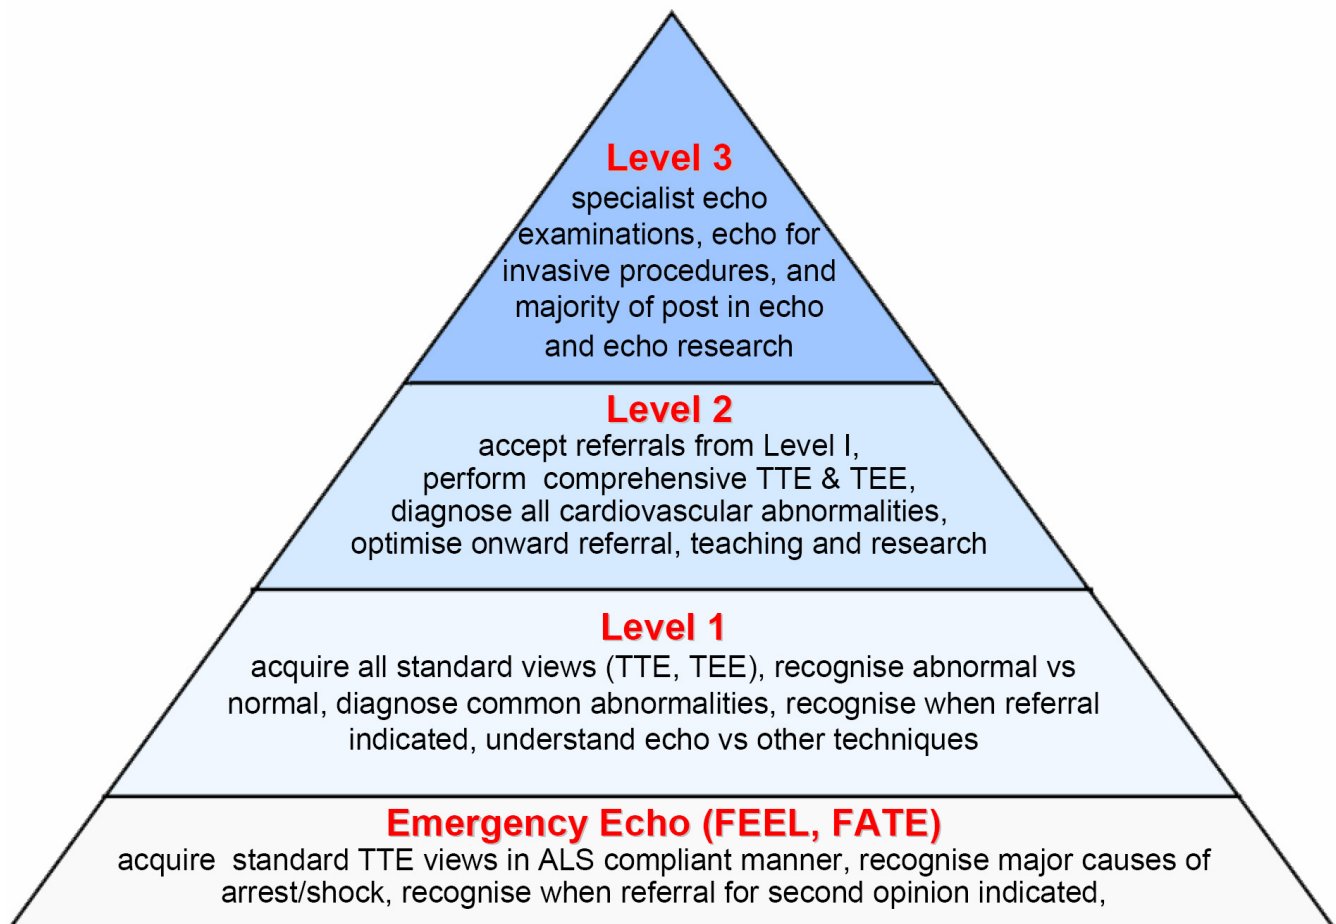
Level 3
specialist echo examinations, echo for invasive procedures, and majority of post in echo and echo research

Level 2
accept referrals from Level I, perform comprehensive TTE & TEE, diagnose all cardiovascular abnormalities, optimise onward referral, teaching and research

Level 1
acquire all standard views (TTE, TEE), recognise abnormal vs normal, diagnose common abnormalities, recognise when referral indicated, understand echo vs other techniques

Emergency Echo (FEEL, FATE)
acquire standard TTE views in ALS compliant manner, recognise major causes of arrest/shock, recognise when referral for second opinion indicated,